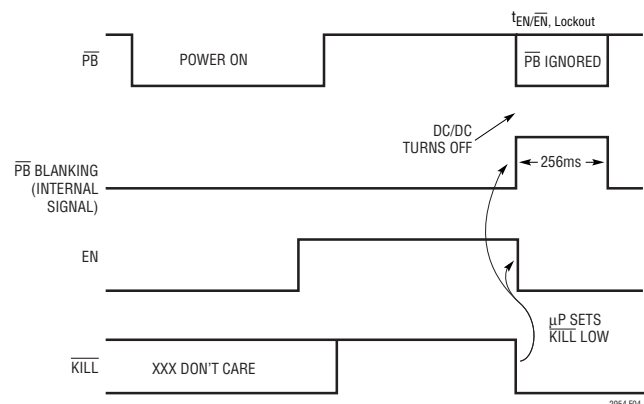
$t_{EN/\overline{EN}, Lockout}$

$\overline{PB}$

POWER ON

$\overline{PB}$ IGNORED

DC/DC TURNS OFF

$\overline{PB}$ BLANKING (INTERNAL SIGNAL)

256ms

EN

$\mu$P SETS $\overline{KILL}$ LOW

$\overline{KILL}$

XXX DON'T CARE

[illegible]